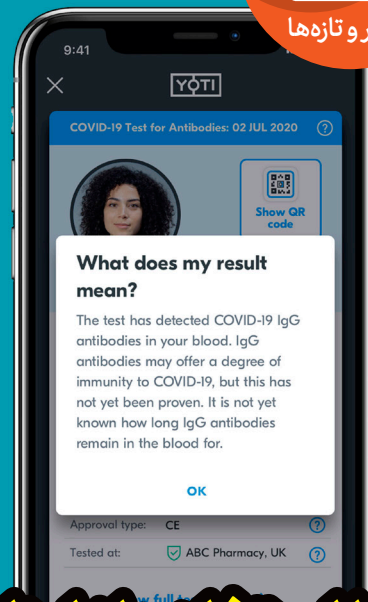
ر و تازه‌ها

9:41

YOTI

COVID-19 Test for Antibodies: 02 JUL 2020

Show QR code

What does my result mean?

The test has detected COVID-19 IgG antibodies in your blood. IgG antibodies may offer a degree of immunity to COVID-19, but this has not yet been proven. It is not yet known how long IgG antibodies remain in the blood for.

OK

Approval type: CE

Tested at: ABC Pharmacy, UK

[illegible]w full t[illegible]